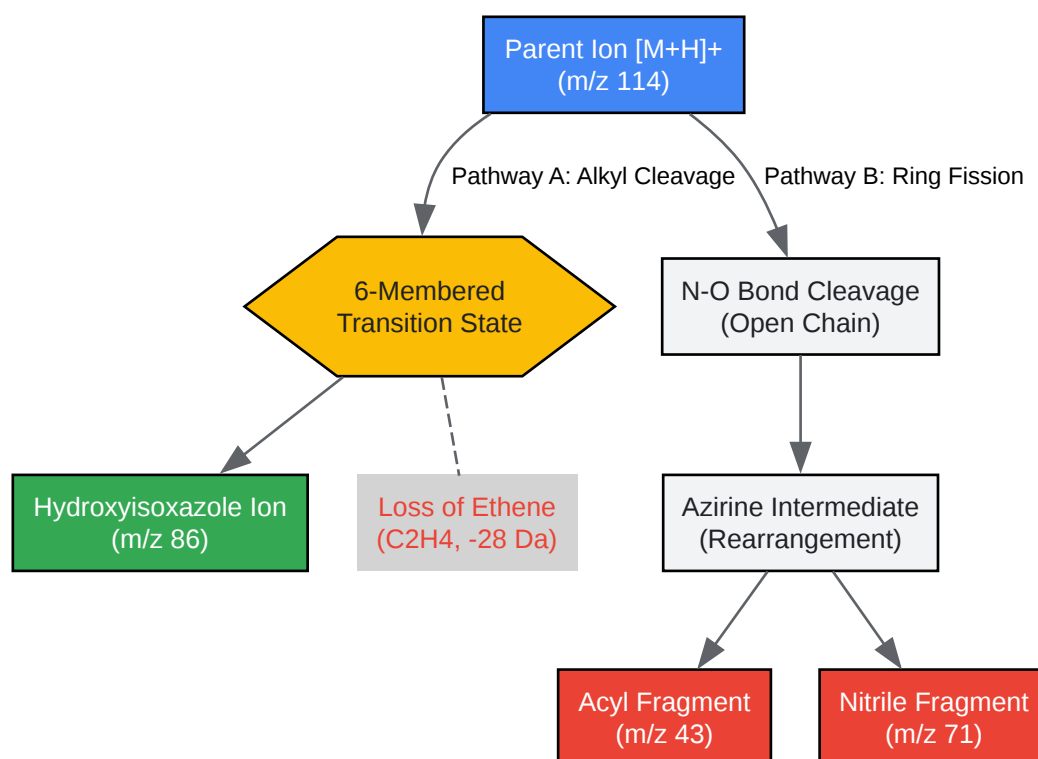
Parent Ion [M+H]+
(m/z 114)

Pathway A: Alkyl Cleavage

Pathway B: Ring Fission

6-Membered
Transition State

N-O Bond Cleavage
(Open Chain)

Hydroxyisoxazole Ion
(m/z 86)

Loss of Ethene
(C2H4, -28 Da)

Azirine Intermediate
(Rearrangement)

Acyl Fragment
(m/z 43)

Nitrile Fragment
(m/z 71)